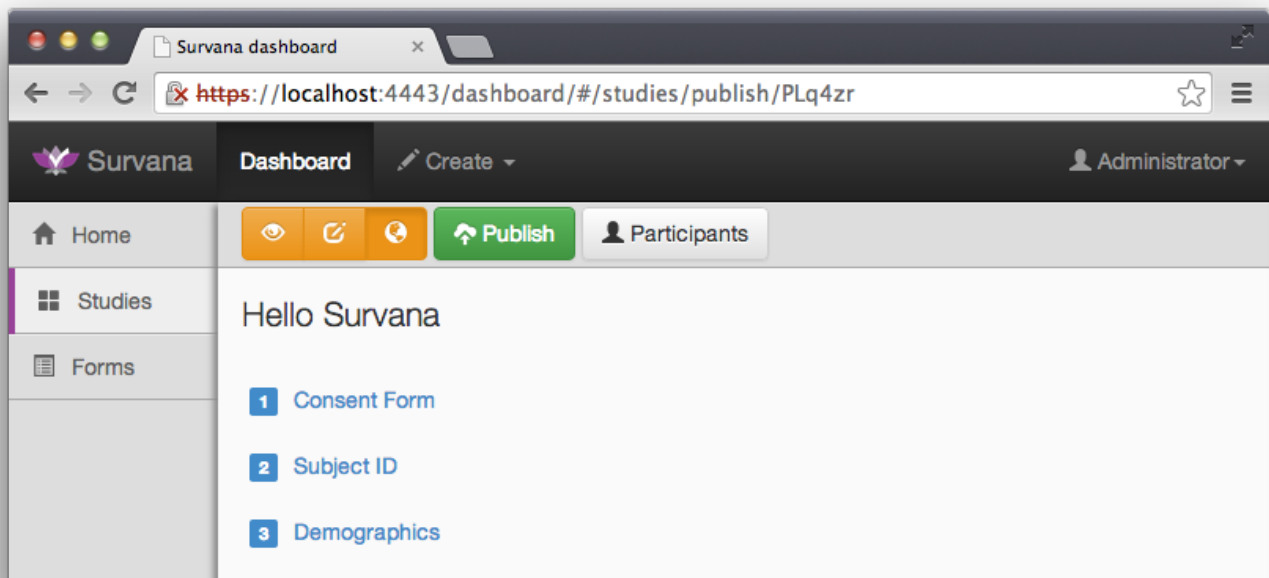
Survana dashboard

https://localhost:4443/dashboard/#/studies/publish/PLq4zr

Survana Dashboard Create Administrator

Home
Studies
Forms

Publish Participants

Hello Survana

1 Consent Form

2 Subject ID

3 Demographics